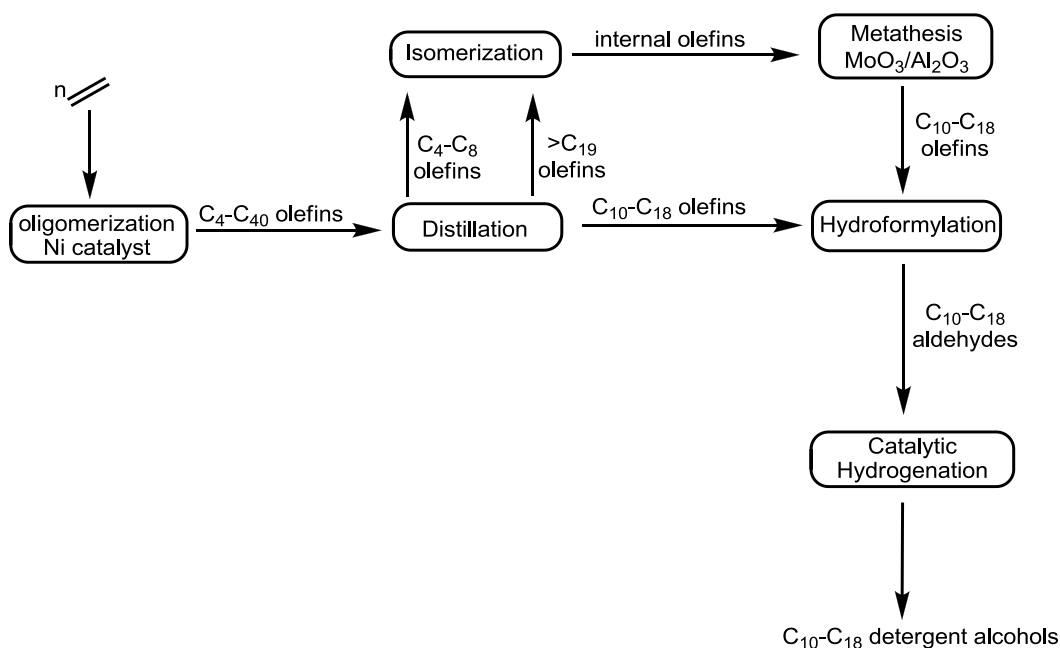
n

oligomerization Ni catalyst

$C_4$-$C_{40}$ olefins

Distillation

$C_4$-$C_8$ olefins

>$C_{19}$ olefins

Isomerization

internal olefins

Metathesis $MoO_3/Al_2O_3$

$C_{10}$-$C_{18}$ olefins

$C_{10}$-$C_{18}$ olefins

Hydroformylation

$C_{10}$-$C_{18}$ aldehydes

Catalytic Hydrogenation

$C_{10}$-$C_{18}$ detergent alcohols